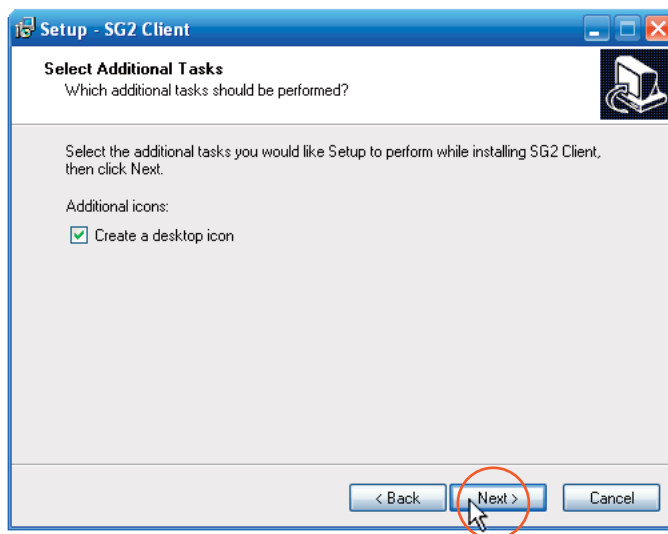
Setup - SG2 Client

Select Additional Tasks
Which additional tasks should be performed?

Select the additional tasks you would like Setup to perform while installing SG2 Client, then click Next.

Additional icons:

Create a desktop icon

< Back
Next >
Cancel